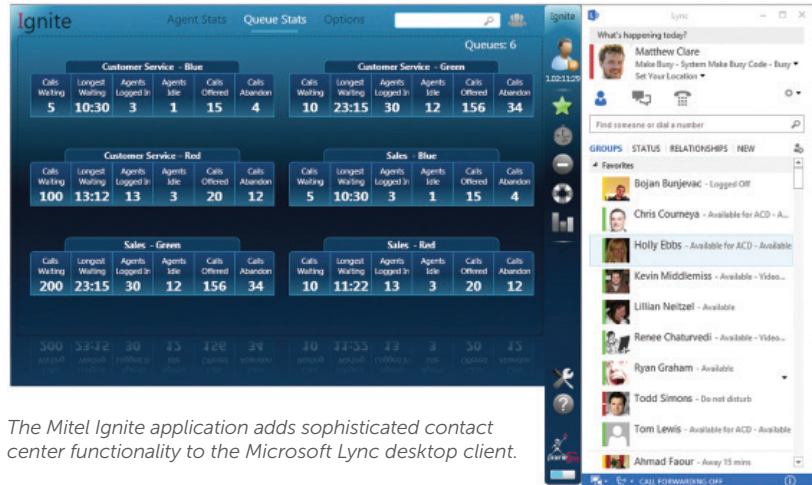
Ignite

Agent Stats Queue Stats Options

Queues: 6

Customer Service - Blue

| Calls Waiting | Longest Waiting | Agents Logged In | Agents Idle | Calls Offered | Calls Abandon |
|---|---|---|---|---|---|
| 5 | 10:30 | 3 | 1 | 15 | 4 |

Customer Service - Green

| Calls Waiting | Longest Waiting | Agents Logged In | Agents Idle | Calls Offered | Calls Abandon |
|---|---|---|---|---|---|
| 10 | 23:15 | 30 | 12 | 156 | 34 |

Customer Service - Red

| Calls Waiting | Longest Waiting | Agents Logged In | Agents Idle | Calls Offered | Calls Abandon |
|---|---|---|---|---|---|
| 100 | 13:12 | 13 | 3 | 20 | 12 |

Sales - Blue

| Calls Waiting | Longest Waiting | Agents Logged In | Agents Idle | Calls Offered | Calls Abandon |
|---|---|---|---|---|---|
| 5 | 10:30 | 3 | 1 | 15 | 4 |

Sales - Green

| Calls Waiting | Longest Waiting | Agents Logged In | Agents Idle | Calls Offered | Calls Abandon |
|---|---|---|---|---|---|
| 200 | 23:15 | 30 | 12 | 156 | 34 |

Sales - Red

| Calls Waiting | Longest Waiting | Agents Logged In | Agents Idle | Calls Offered | Calls Abandon |
|---|---|---|---|---|---|
| 10 | 11:22 | 13 | 3 | 20 | 12 |

Ignite

1:02:11:29

Lync

What's happening today?

Matthew Clare
Make Busy - System Make Busy Code - Busy
Set Your Location

Find someone or dial a number

GROUPS STATUS RELATIONSHIPS NEW

Favorites

Bojan Bunjevac - Logged Off
Chris Courneya - Available for ACD - Available
Holly Ebbs - Available for ACD - Available
Kevin Middlemiss - Available - Video...
Lillian Neitzel - Available
Renee Chaturvedi - Available - Video...
Ryan Graham - Available
Todd Simons - Do not disturb
Tom Lewis - Available for ACD - Available
Ahmad Faour - Away 15 mins

CALL FORWARDING OFF

The Mitel Ignite application adds sophisticated contact center functionality to the Microsoft Lync desktop client.